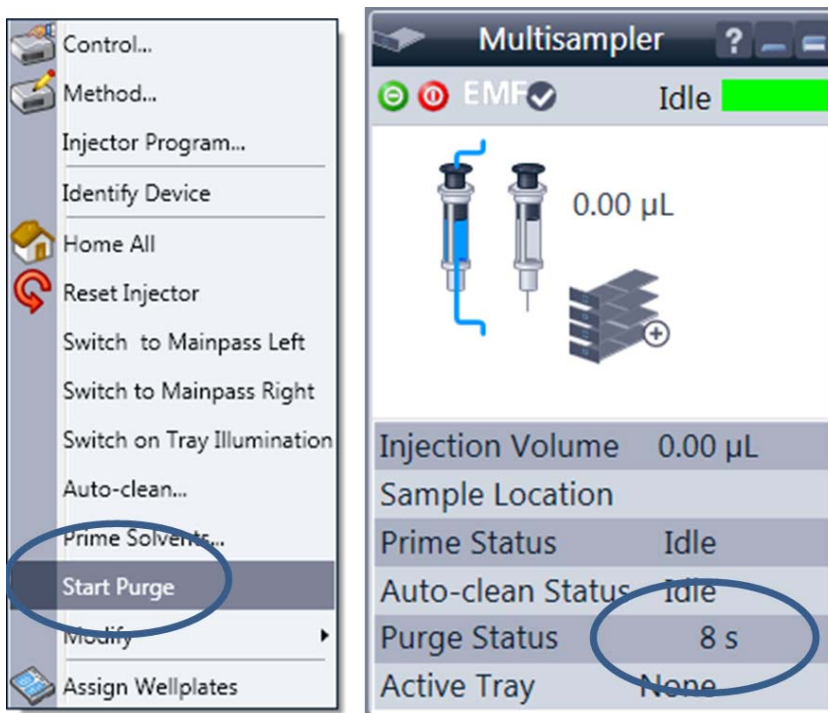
Control...
Method...
Injector Program...
Identify Device
Home All
Reset Injector
Switch to Mainpass Left
Switch to Mainpass Right
Switch on Tray Illumination
Auto-clean...
Prime Solvents...
Start Purge
Modify
Assign Wellplates

Multisampler ?
EMF
Idle
0.00 µL

| | |
|---|---|
| Injection Volume | 0.00 µL |
| Sample Location | |
| Prime Status | Idle |
| Auto-clean Status | Idle |
| Purge Status | 8 s |
| Active Tray | None |